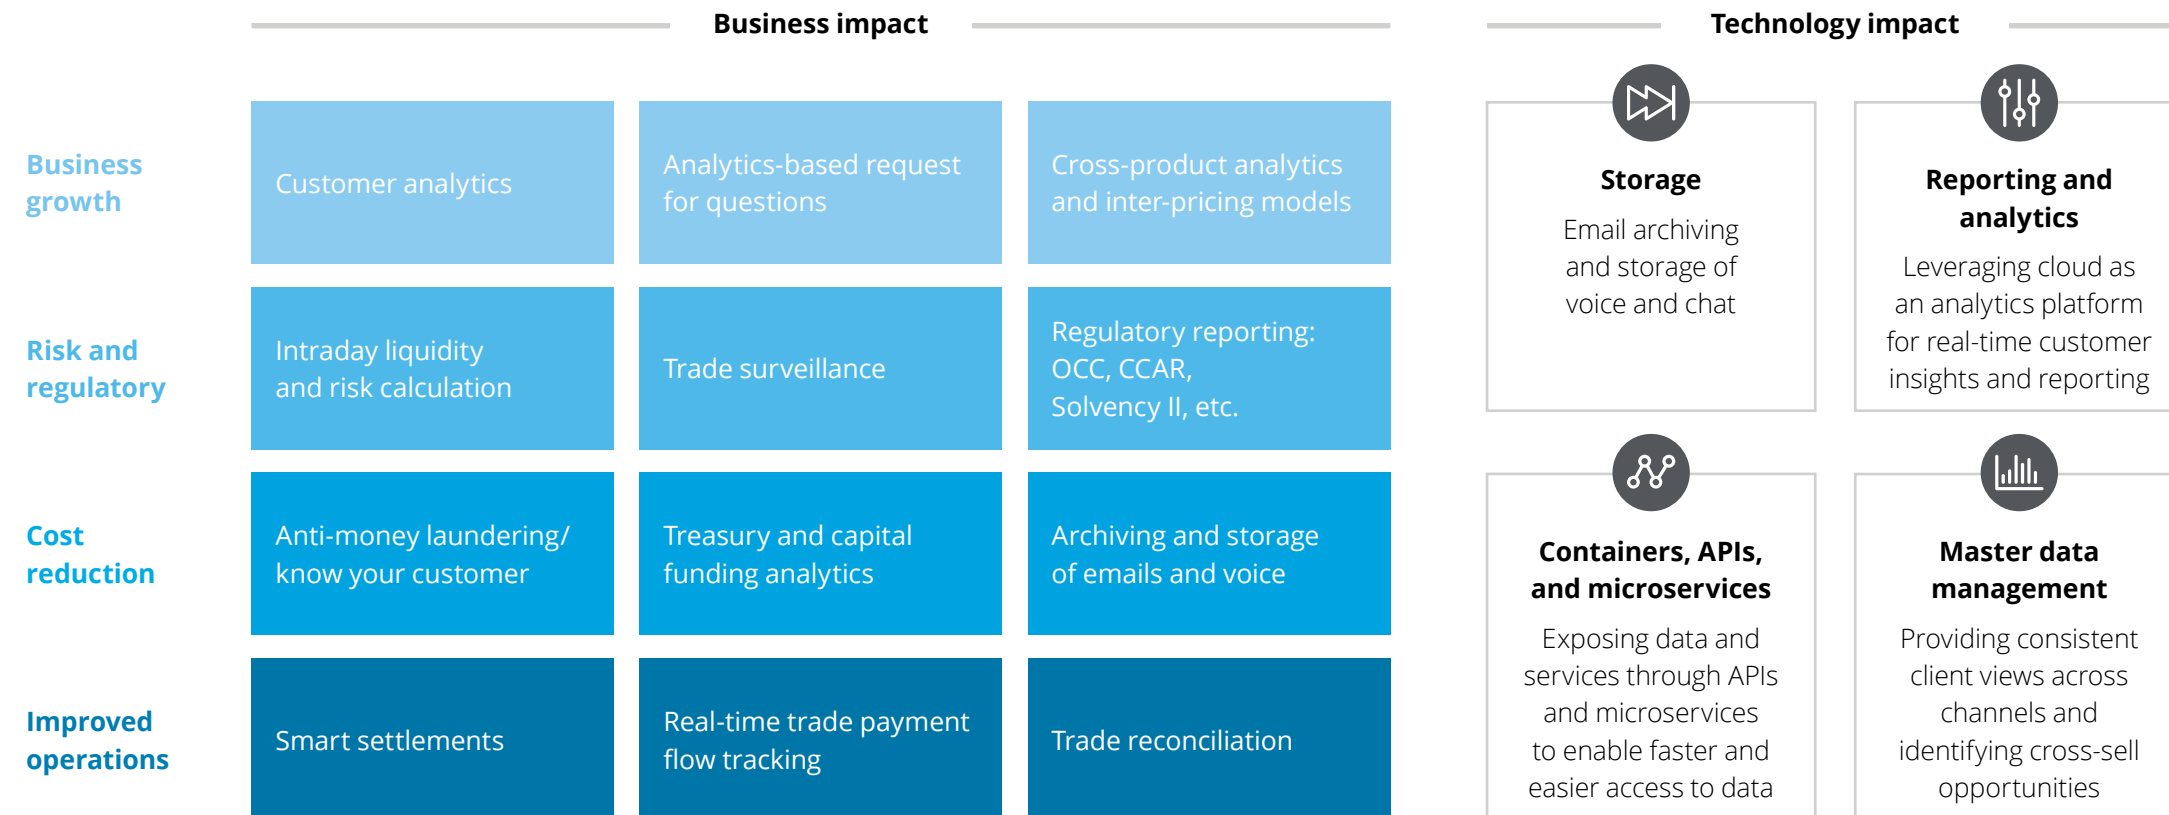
Business impact

Technology impact

Business growth

Customer analytics

Analytics-based request for questions

Cross-product analytics and inter-pricing models

Risk and regulatory

Intraday liquidity and risk calculation

Trade surveillance

Regulatory reporting: OCC, CCAR, Solvency II, etc.

Cost reduction

Anti-money laundering/ know your customer

Treasury and capital funding analytics

Archiving and storage of emails and voice

Improved operations

Smart settlements

Real-time trade payment flow tracking

Trade reconciliation

Storage

Email archiving and storage of voice and chat

Reporting and analytics

Leveraging cloud as an analytics platform for real-time customer insights and reporting

Containers, APIs, and microservices

Exposing data and services through APIs and microservices to enable faster and easier access to data

Master data management

Providing consistent client views across channels and identifying cross-sell opportunities